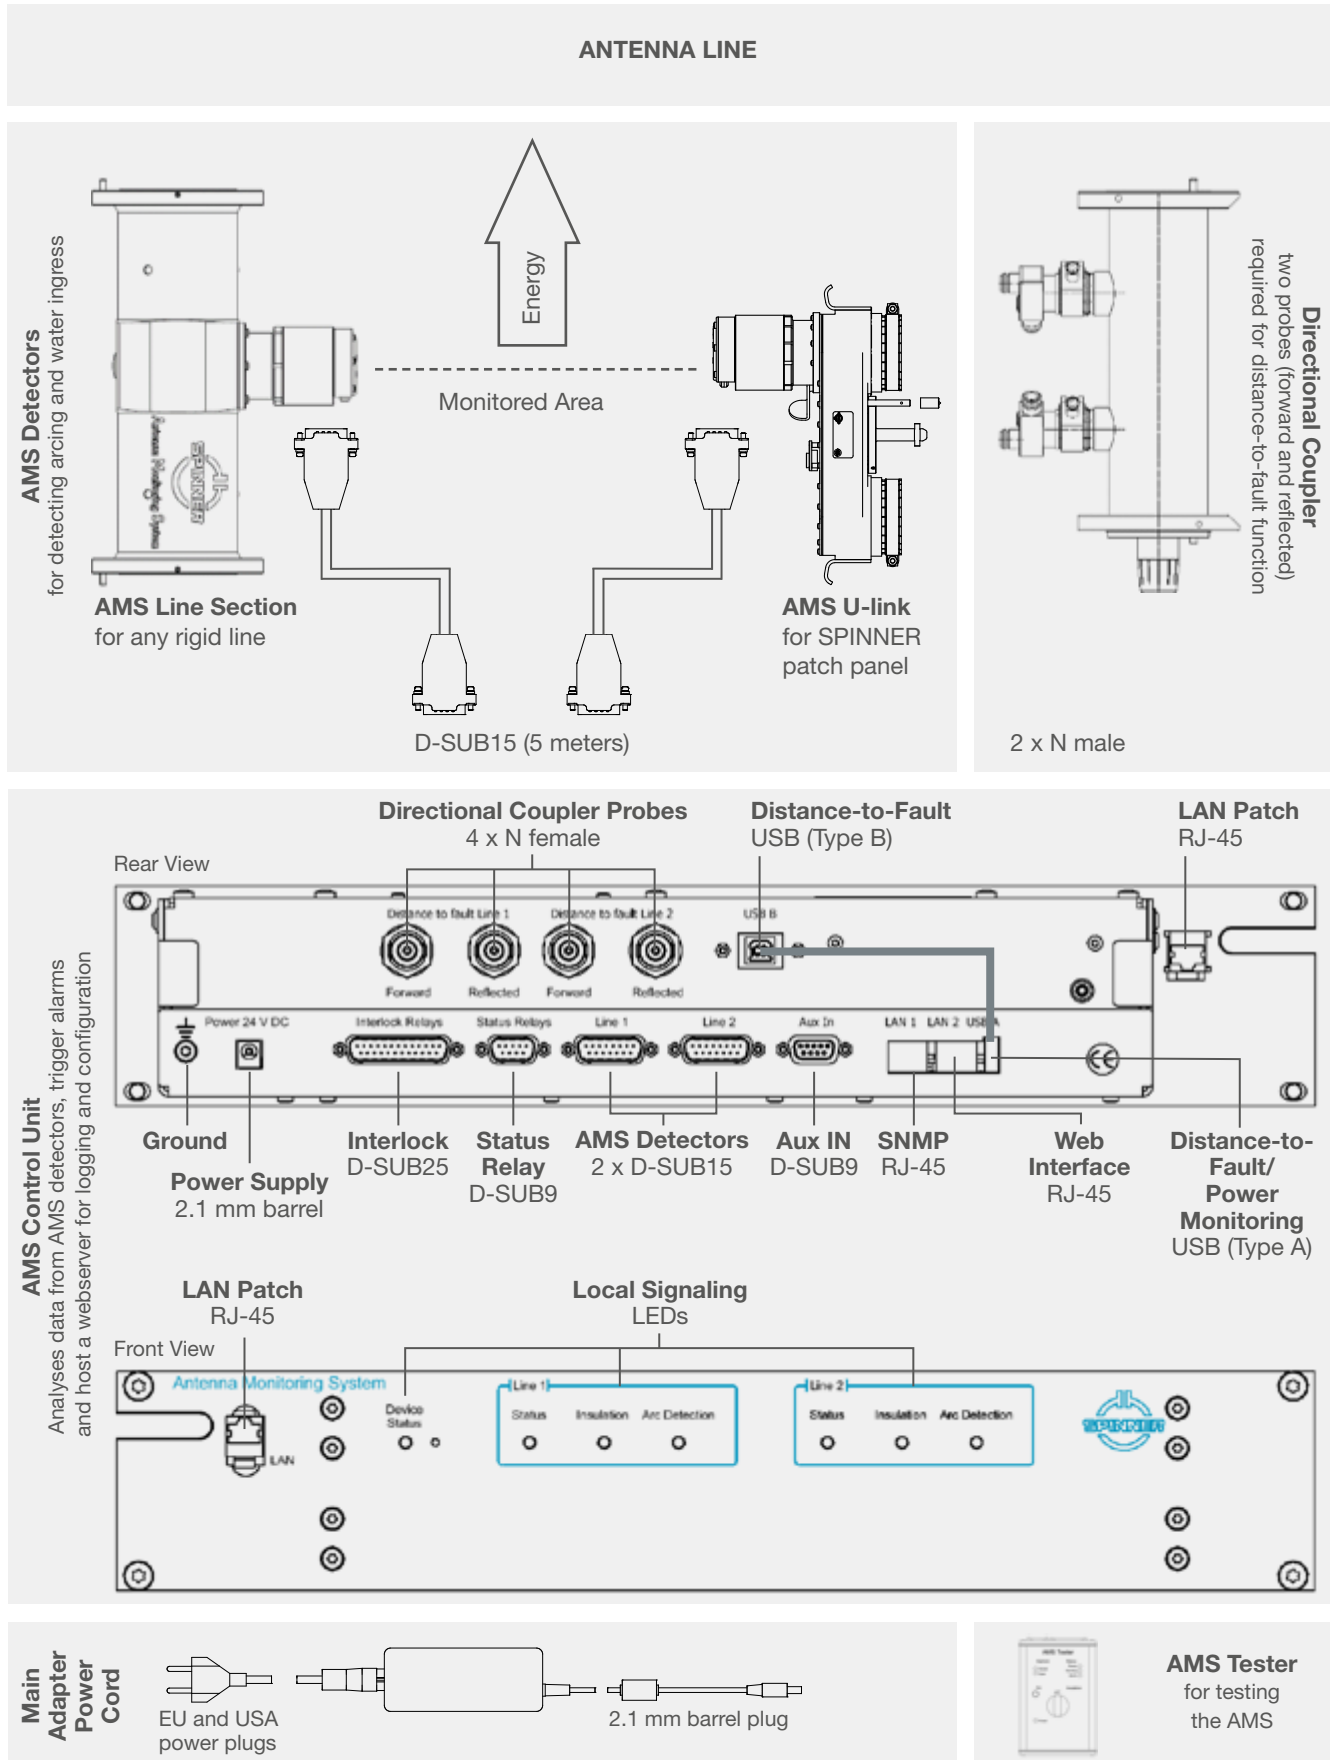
ANTENNA LINE

AMS Detectors
for detecting arcing and water ingress

Energy

Monitored Area

AMS Line Section
for any rigid line

AMS U-link
for SPINNER
patch panel

D-SUB15 (5 meters)

Directional Coupler
two probes (forward and reflected)
required for distance-to-fault function

2 x N male

AMS Control Unit
Analyses data from AMS detectors, trigger alarms and host a webserver for logging and configuration

Directional Coupler Probes
4 x N female

Distance-to-Fault
USB (Type B)

LAN Patch
RJ-45

Rear View

Distance to fault Line 1 Distance to fault Line 2 USB B

Forward Reflected Forward Reflected

Power 24 V DC Interlock Relays Status Relays Line 1 Line 2 Aux In LAN 1 LAN 2 USB A

Ground

Power Supply
2.1 mm barrel

Interlock
D-SUB25

Status
Relay
D-SUB9

AMS Detectors
2 x D-SUB15

Aux IN
D-SUB9

SNMP
RJ-45

Web
Interface
RJ-45

Distance-to-Fault/
Power
Monitoring
USB (Type A)

LAN Patch
RJ-45

Local Signaling
LEDs

Front View

Antenna Monitoring System

LAN

Device Status

Line 1
Status Insulation Arc Detection

Line 2
Status Insulation Arc Detection

SPINNER

Main Adapter Power Cord

EU and USA
power plugs

2.1 mm barrel plug

AMS Tester
for testing
the AMS